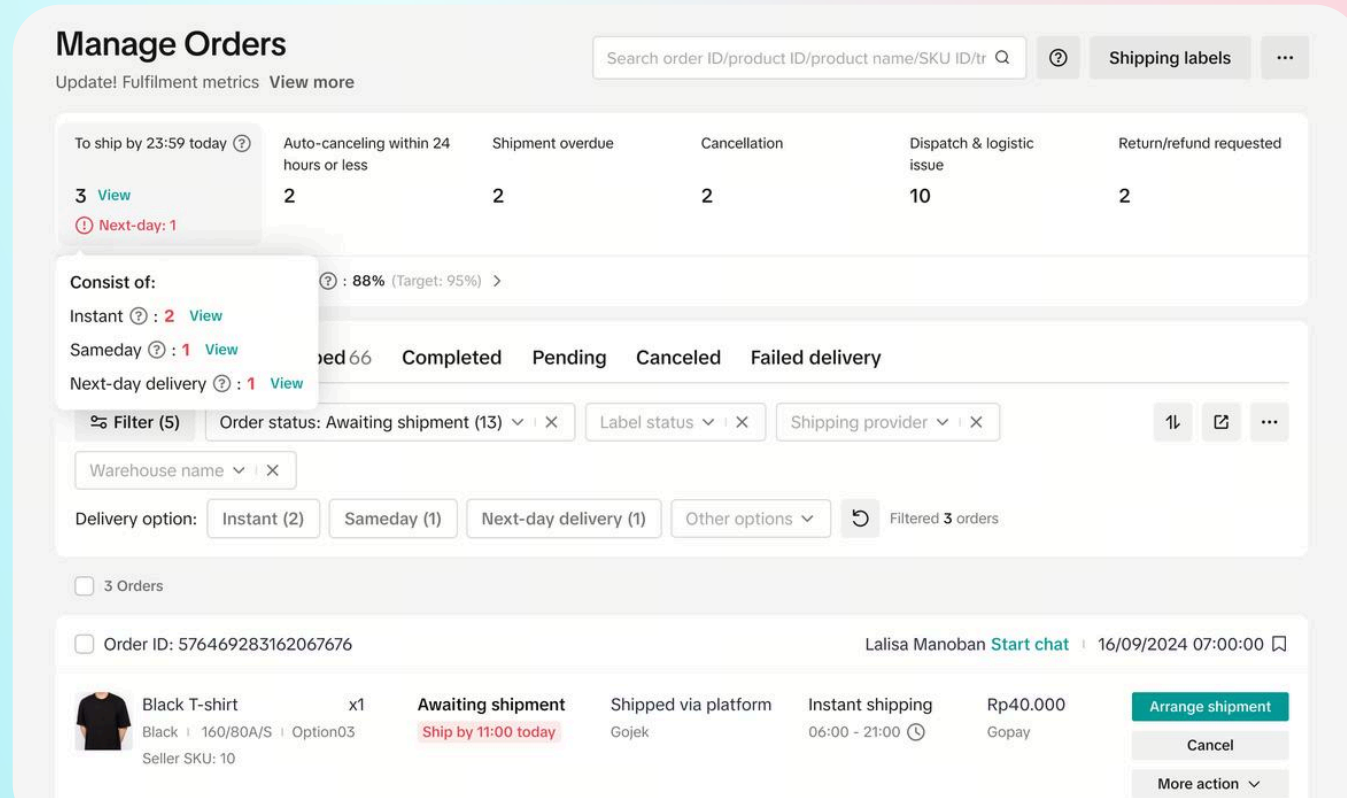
Manage Orders

Update! Fulfilment metrics View more

Search order ID/product ID/product name/SKU ID/tr

Shipping labels

...

| To ship by 23:59 today | Auto-canceling within 24 hours or less | Shipment overdue | Cancellation | Dispatch & logistic issue | Return/refund requested |
|---|---|---|---|---|---|
| 3 View | 2 | 2 | 2 | 10 | 2 |
| Next-day: 1 | | | | | |

Consist of:
Instant : 2 View
Sameday : 1 View
Next-day delivery : 1 View

: 88% (Target: 95%) >

ped 66 Completed Pending Canceled Failed delivery

Filter (5) Order status: Awaiting shipment (13) Label status Shipping provider

Warehouse name

Delivery option: Instant (2) Sameday (1) Next-day delivery (1) Other options Filtered 3 orders

3 Orders

Order ID: 576469283162067676 Lalisa Manoban Start chat 16/09/2024 07:00:00

Black T-shirt x1
Black 160/80A/S Option03
Seller SKU: 10

Awaiting shipment
Ship by 11:00 today

Shipped via platform
Gojek

Instant shipping
06:00 - 21:00

Rp40.000
Gopay

Arrange shipment
Cancel
More action